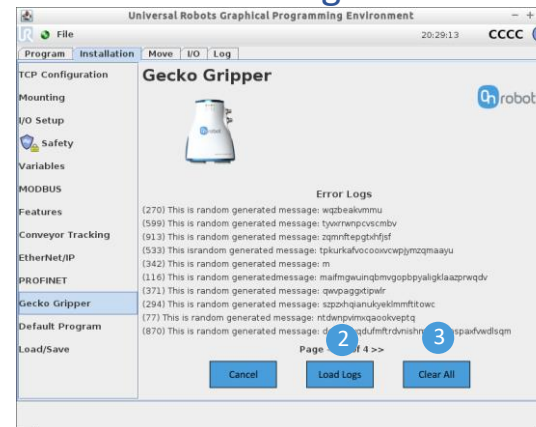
Universal Robots Graphical Programming Environment

File 20:29:13 CCCC

Program Installation Move I/O Log

TCP Configuration
Mounting
I/O Setup
Safety
Variables
MODBUS
Features
Conveyor Tracking
EtherNet/IP
PROFINET
Gecko Gripper
Default Program
Load/Save

Gecko Gripper

robot

Error Logs

(270) This is random generated message: wqzbeakvmmu
(599) This is random generated message: tyvwrwnpcvscmbv
(913) This is random generated message: zqmnftepgtxhfjsf
(533) This israndom generated message: tpkurkafvocooxvcwpjymzqmaayu
(342) This is random generated message: m
(116) This is random generatedmessage: maifmgwuinqbmvgopbpyaligklaazprwqdv
(371) This is random generated message: qwvpaggxtipwlr
(294) This is random generated message: szpzhqianukyeklmmftitowc
(77) This is random generated message: ntdwnpvimxqaookveptq
(870) This is random generated message: d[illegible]qdufmftrdvnishm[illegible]spaxfvwdlsqm

Page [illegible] of 4 >>

2

3

Cancel Load Logs Clear All